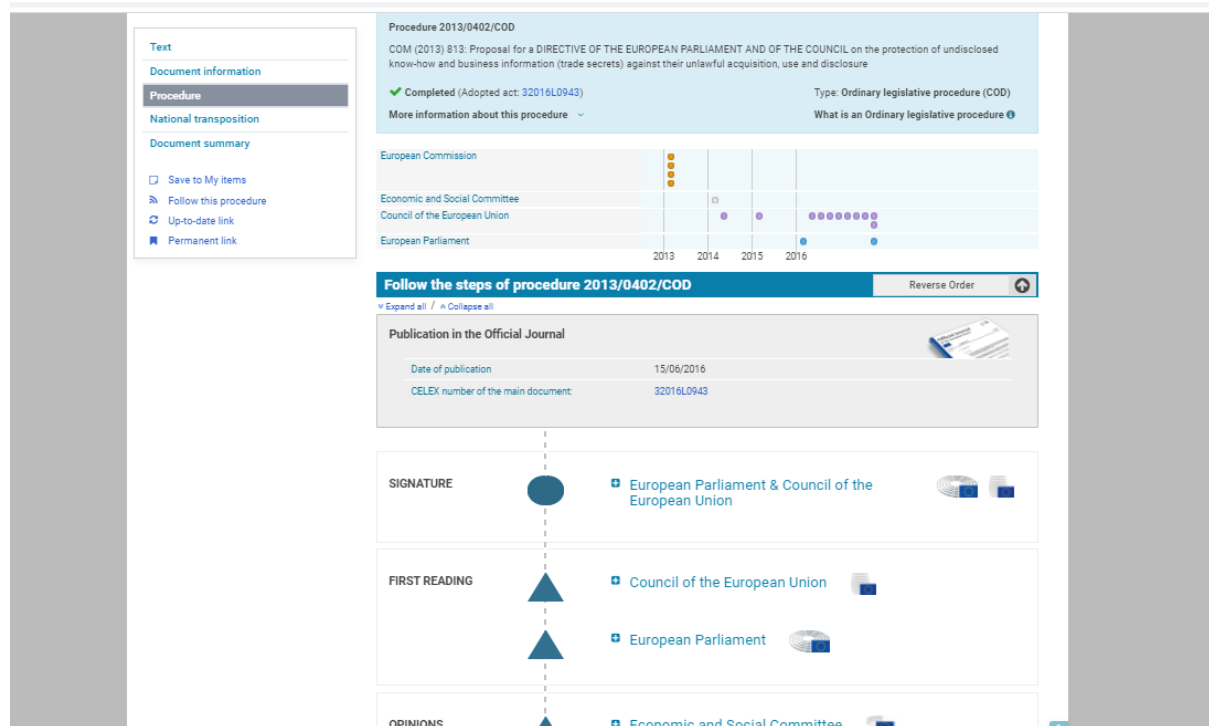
Text
Document information
Procedure
National transposition
Document summary

Save to My items
Follow this procedure
Up-to-date link
Permanent link

Procedure 2013/0402/COD

COM (2013) 813: Proposal for a DIRECTIVE OF THE EUROPEAN PARLIAMENT AND OF THE COUNCIL on the protection of undisclosed know-how and business information (trade secrets) against their unlawful acquisition, use and disclosure

Completed (Adopted act: 32016L0943)

Type: Ordinary legislative procedure (COD)

More information about this procedure

What is an Ordinary legislative procedure

European Commission
Economic and Social Committee
Council of the European Union
European Parliament
2013 2014 2015 2016

Follow the steps of procedure 2013/0402/COD

Reverse Order

Expand all / Collapse all

Publication in the Official Journal

| Date of publication | 15/06/2016 |
|---|---|
| CELEX number of the main document: | 32016L0943 |

SIGNATURE
European Parliament & Council of the European Union

FIRST READING
Council of the European Union

European Parliament

OPINIONS
Economic and Social Committee